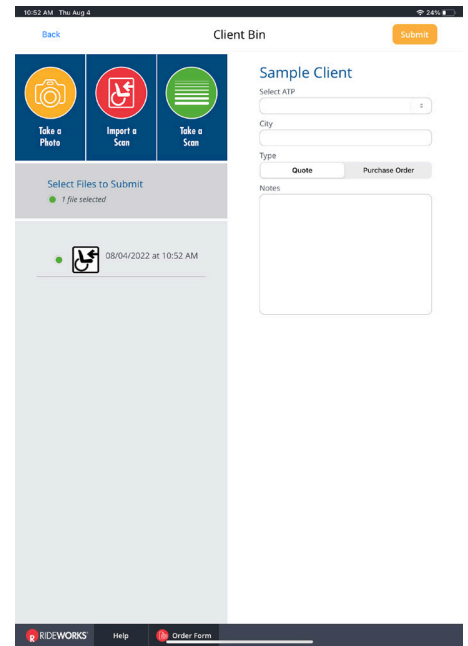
10:52 AM Thu Aug 4

24%

Back

Client Bin

Submit

Take a Photo

Import a Scan

Take a Scan

Select Files to Submit

1 file selected

08/04/2022 at 10:52 AM

Sample Client

Select ATP

City

Type

Quote

Purchase Order

Notes

RIDEWORKS

Help

Order Form